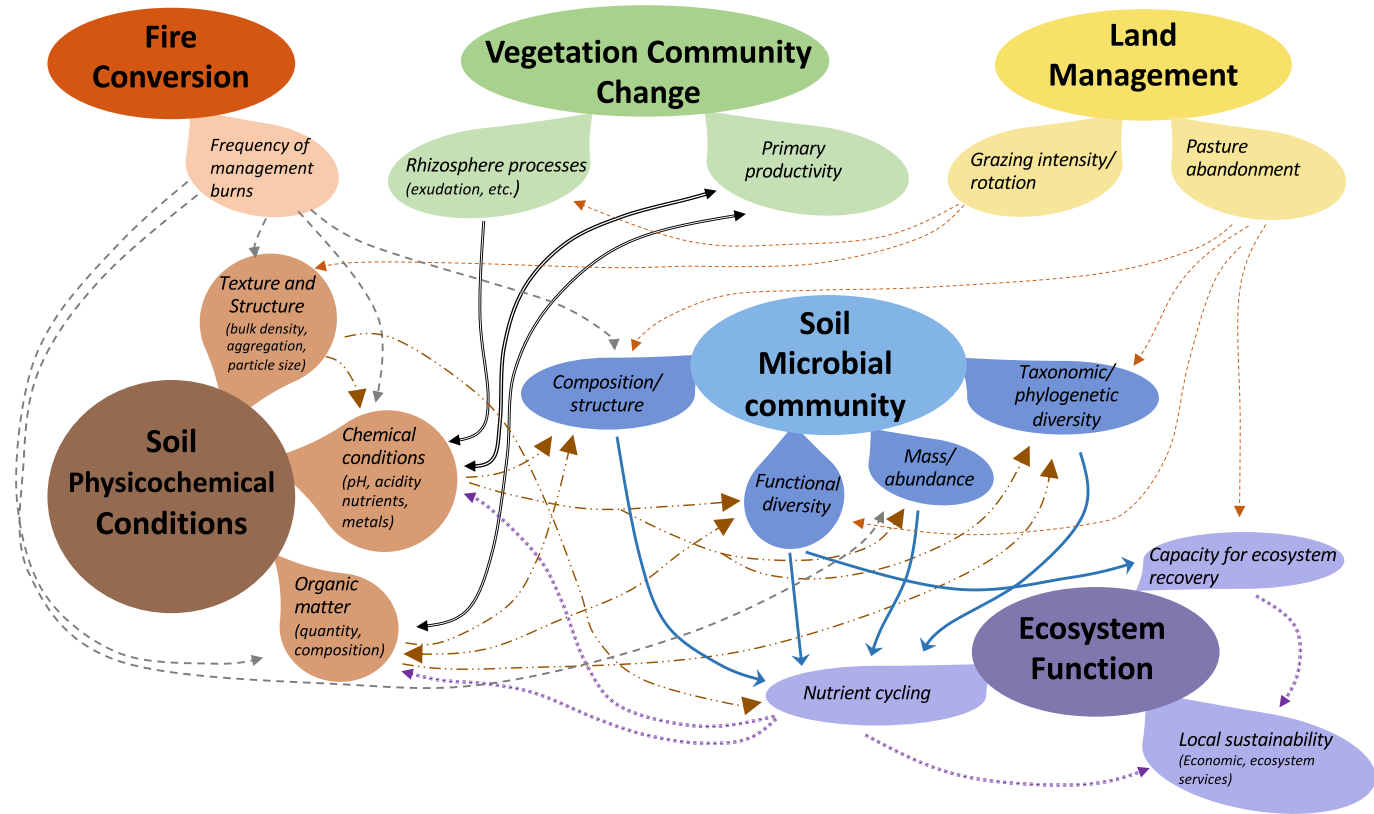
Fire Conversion

Frequency of management burns

Vegetation Community Change

Rhizosphere processes (exudation, etc.)

Primary productivity

Land Management

Grazing intensity/ rotation

Pasture abandonment

Texture and Structure (bulk density, aggregation, particle size)

Soil Physicochemical Conditions

Chemical conditions (pH, acidity nutrients, metals)

Organic matter (quantity, composition)

Soil Microbial community

Composition/ structure

Taxonomic/ phylogenetic diversity

Functional diversity

Mass/ abundance

Capacity for ecosystem recovery

Ecosystem Function

Nutrient cycling

Local sustainability (Economic, ecosystem services)